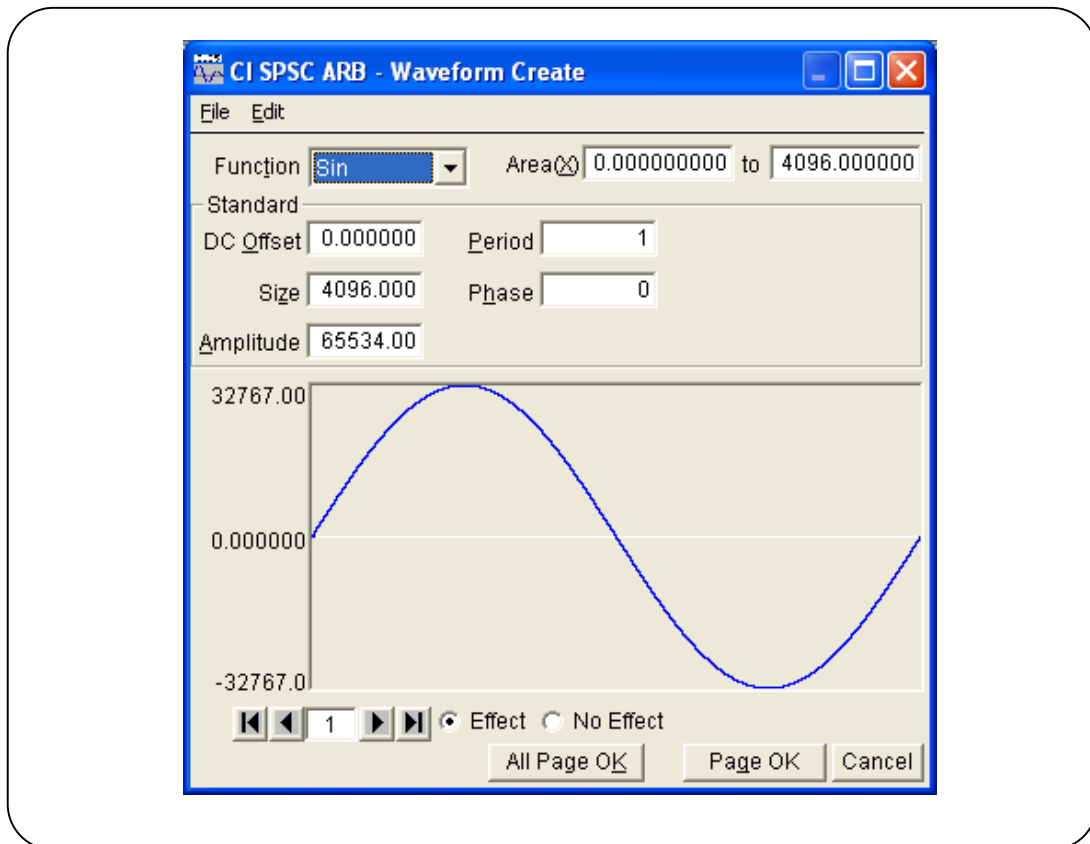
CI SPSC ARB - Waveform Create

File Edit

Function Sin

Area(X) 0.000000000 to 4096.000000

Standard

DC Offset 0.000000

Period 1

Size 4096.000

Phase 0

Amplitude 65534.00

32767.00

0.000000

-32767.0

1

Effect

No Effect

All Page OK

Page OK

Cancel